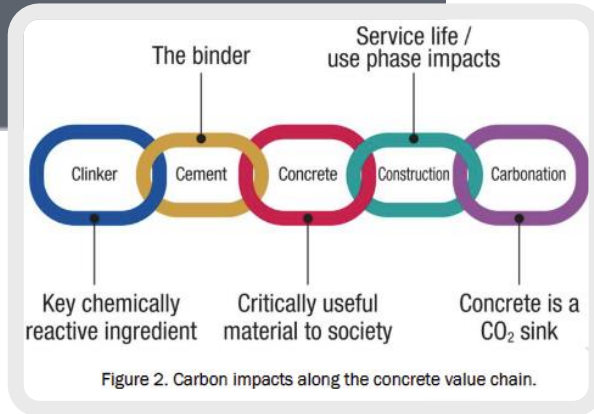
The binder

Service life / use phase impacts

Clinker

Cement

Concrete

Construction

Carbonation

Key chemically reactive ingredient

Critically useful material to society

Concrete is a $CO_2$ sink

Figure 2. Carbon impacts along the concrete value chain.